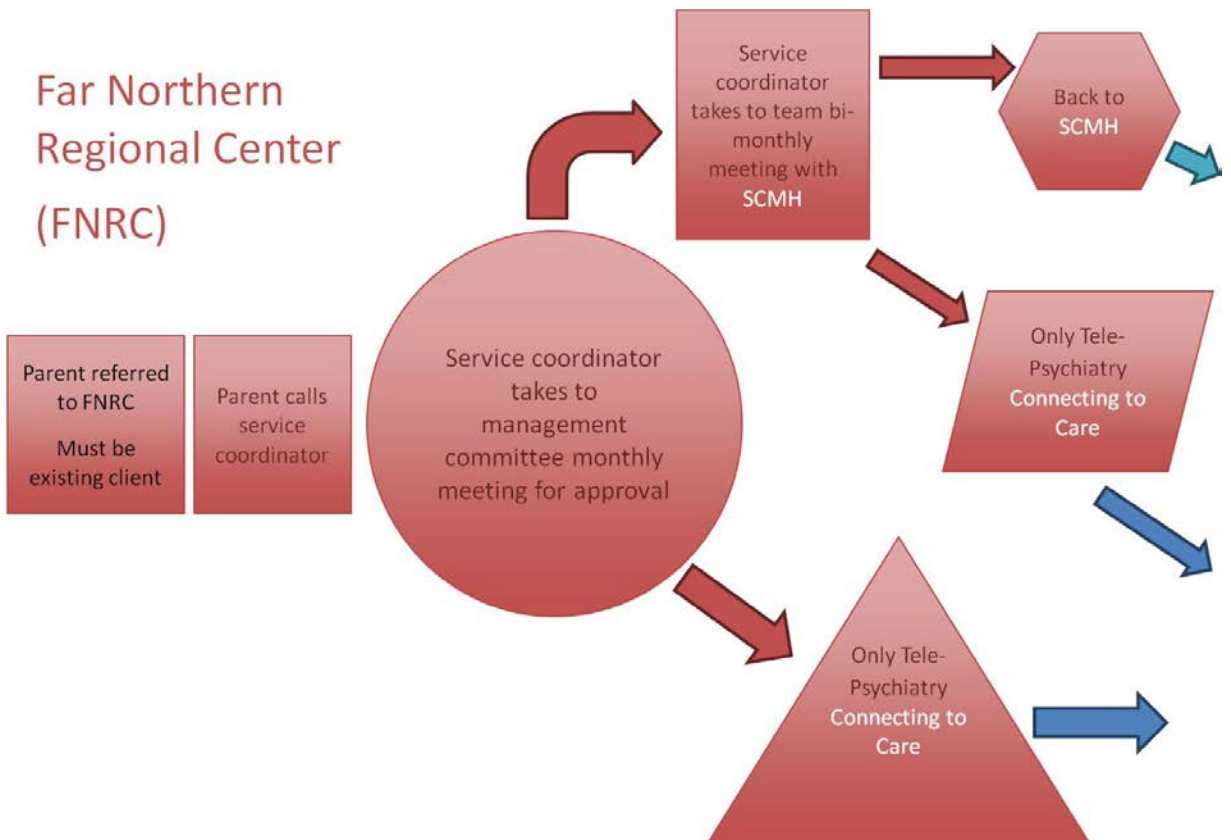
Far Northern Regional Center (FNRC)

Parent referred to FNRC

Must be existing client

Parent calls service coordinator

Service coordinator takes to management committee monthly meeting for approval

Service coordinator takes to team bi-monthly meeting with SCMH

Back to SCMH

Only Tele-Psychiatry Connecting to Care

Only Tele-Psychiatry Connecting to Care